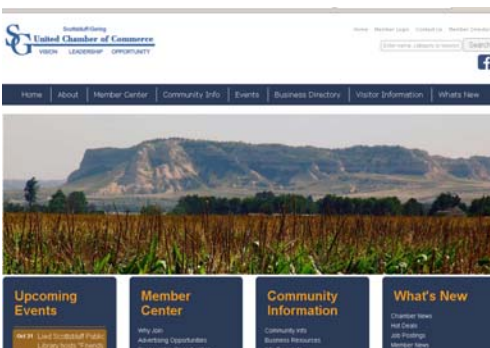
SG Scottsbluff/Gering United Chamber of Commerce
VISION LEADERSHIP OPPORTUNITY

Home Member Login Contact Us Member Directory

Enter name, category or keyword Search

Home About Member Center Community Info Events Business Directory Visitor Information Whats New

Upcoming Events

Oct 31 Lied Scottsbluff Public Library hosts "Friends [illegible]

Member Center

Why Join
Advertising Opportunities

Community Information

Community Info
Business Resources

What's New

Chamber News
Hot Deals
Job Postings
Member News